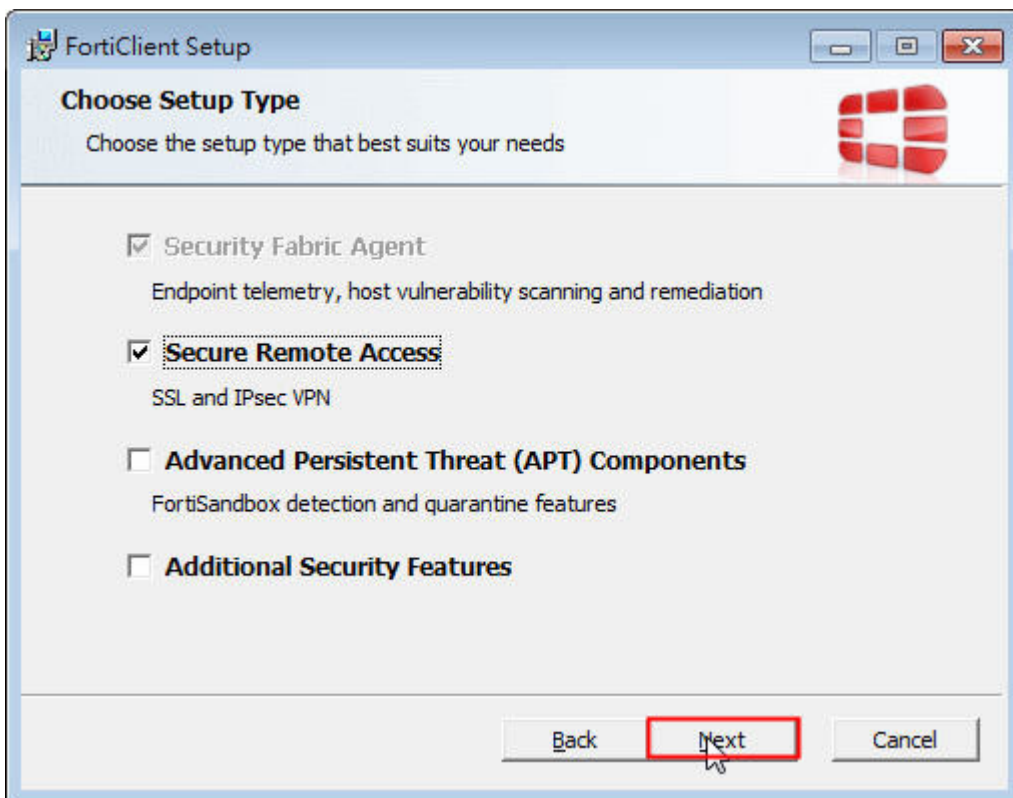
FortiClient Setup

Choose Setup Type

Choose the setup type that best suits your needs

☑ Security Fabric Agent

Endpoint telemetry, host vulnerability scanning and remediation

☑ Secure Remote Access

SSL and IPsec VPN

☐ Advanced Persistent Threat (APT) Components

FortiSandbox detection and quarantine features

☐ Additional Security Features

Back Next Cancel